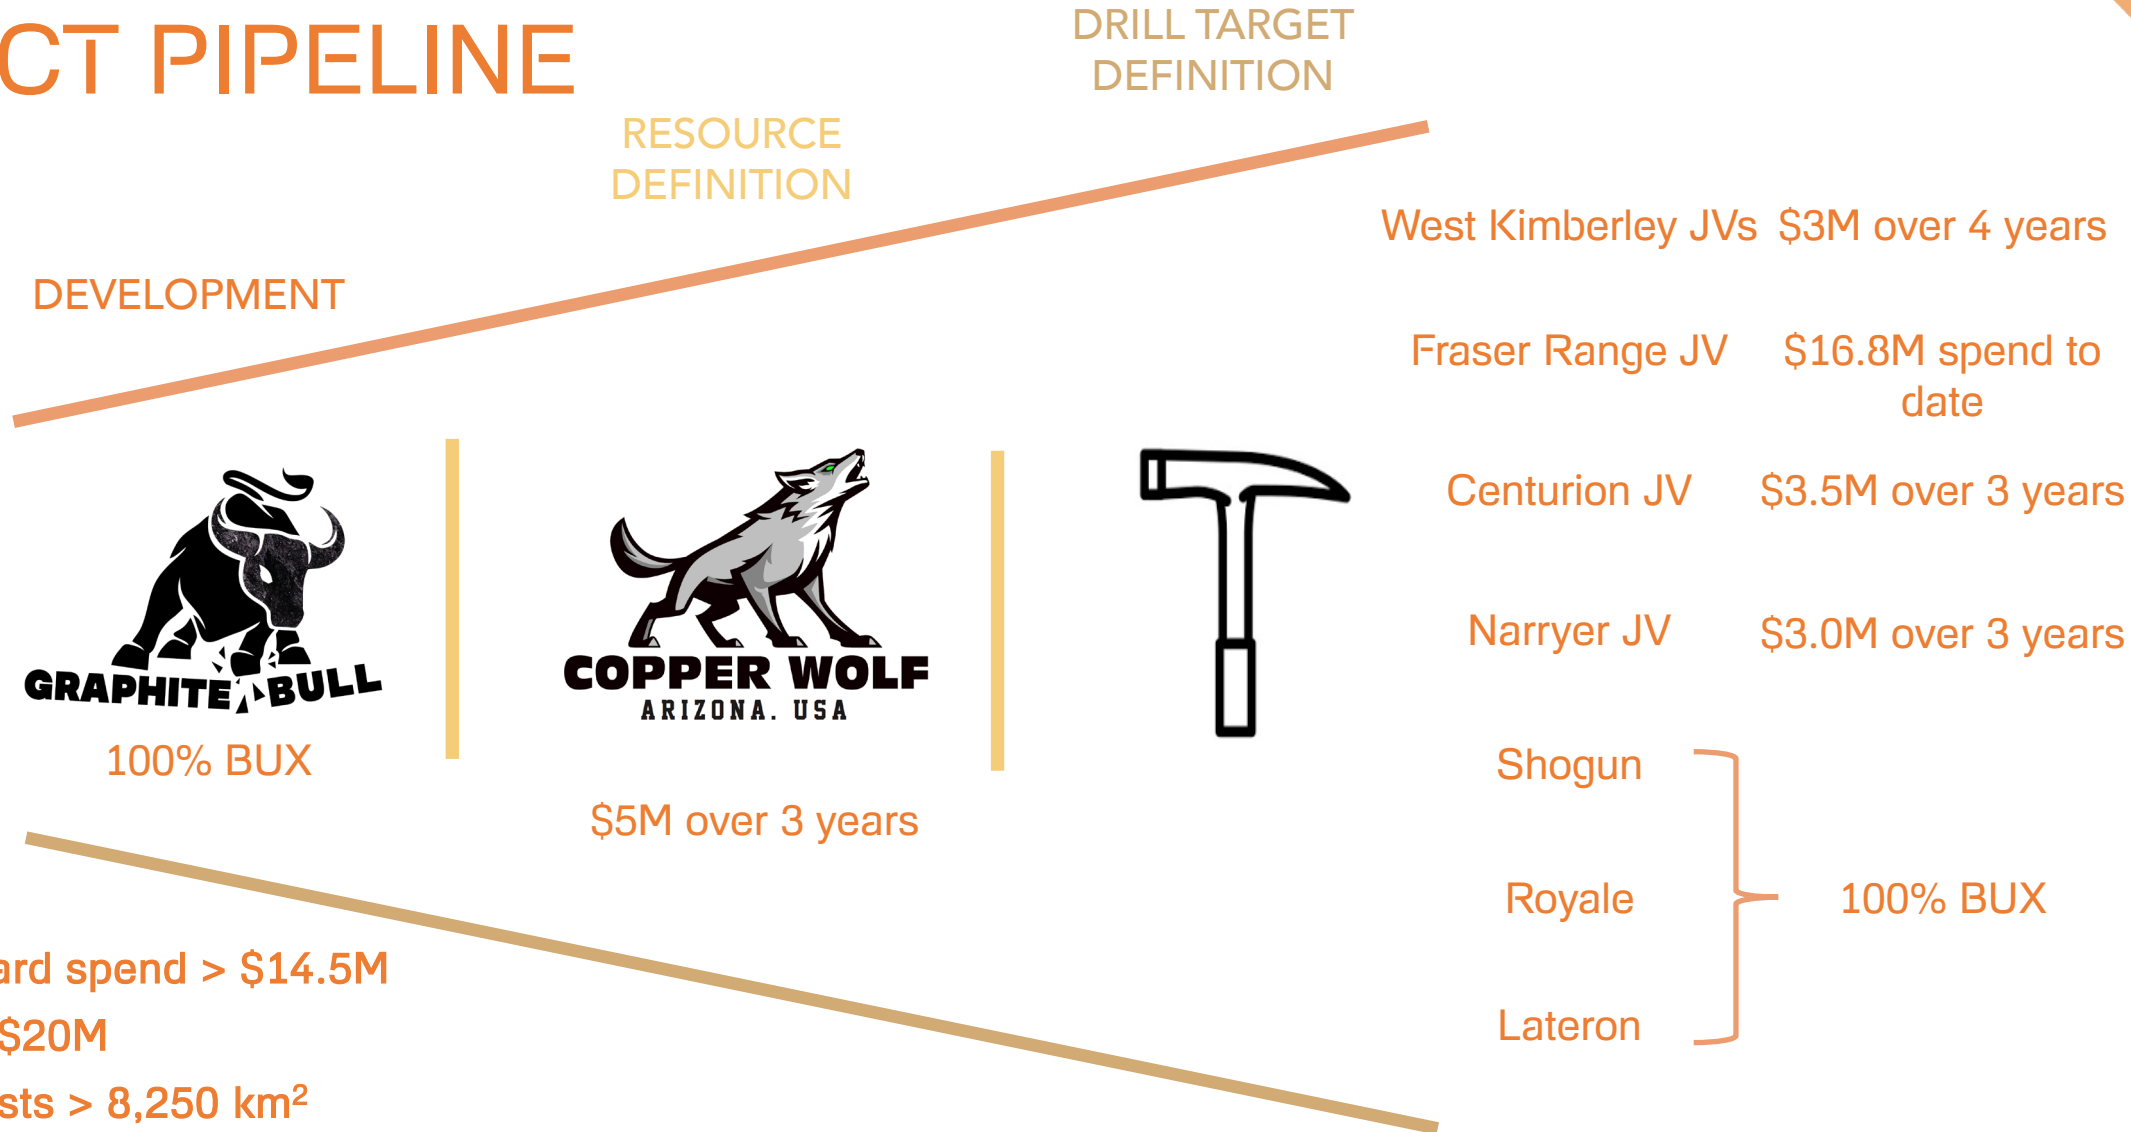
CT PIPELINE

DRILL TARGET DEFINITION

RESOURCE DEFINITION

DEVELOPMENT

West Kimberley JVs $3M over 4 years

Fraser Range JV $16.8M spend to date

Centurion JV $3.5M over 3 years

Narryer JV $3.0M over 3 years

GRAPHITE BULL

100% BUX

COPPER WOLF
ARIZONA. USA

$5M over 3 years

Shogun

Royale

Lateron

100% BUX

ard spend > $14.5M

$20M

sts > 8,250 km$^2$